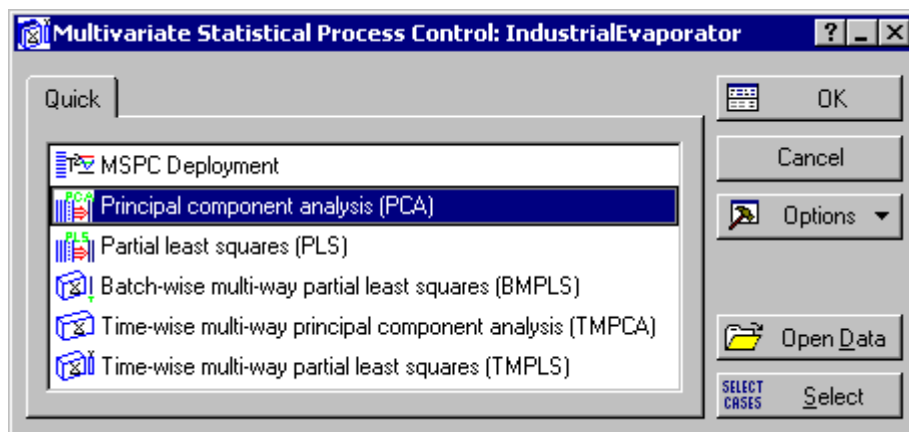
Multivariate Statistical Process Control: IndustrialEvaporator

?

Quick

MSPC Deployment

PCA Principal component analysis (PCA)

PLS Partial least squares (PLS)

Batch-wise multi-way partial least squares (BMPLS)

Time-wise multi-way principal component analysis (TMPCA)

Time-wise multi-way partial least squares (TMPLS)

OK

Cancel

Options

Open Data

SELECT CASES Select